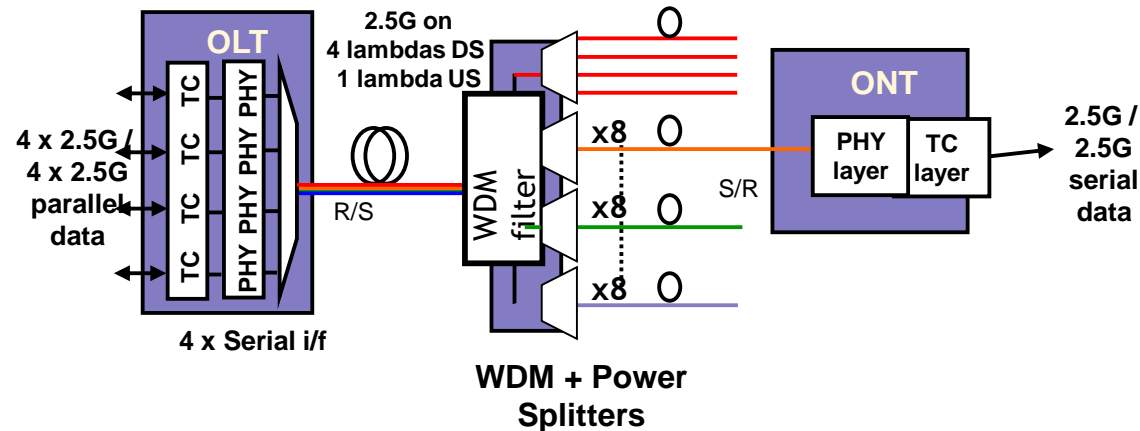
OLT

TC TC TC TC

PHY PHY PHY PHY

4 x 2.5G / 4 x 2.5G parallel data

4 x Serial i/f

2.5G on 4 lambdas DS 1 lambda US

R/S

WDM filter

x8

x8

x8

WDM + Power Splitters

S/R

ONT

PHY layer

TC layer

2.5G / 2.5G serial data